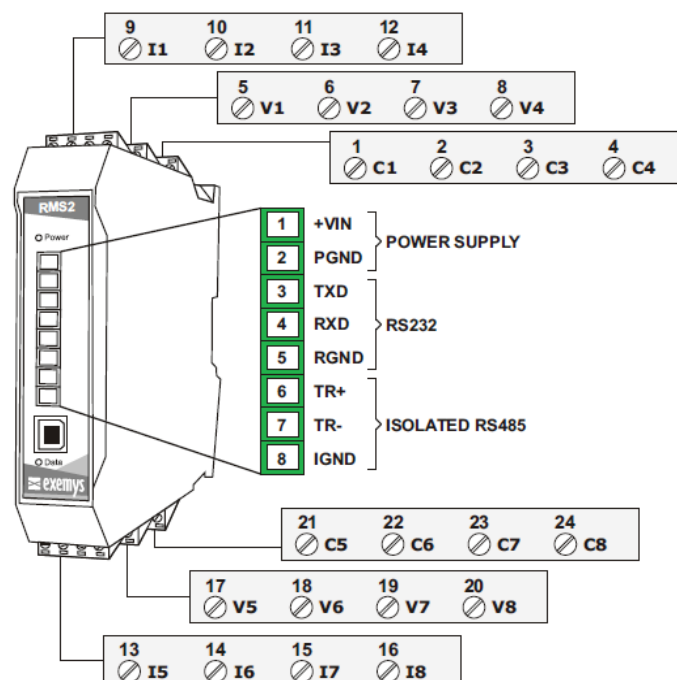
9 I1 10 I2 11 I3 12 I4

5 V1 6 V2 7 V3 8 V4

1 C1 2 C2 3 C3 4 C4

RMS2

Power

| | | |
|---|---|---|
| 1 | +VIN | POWER SUPPLY |
| 2 | PGND | |
| 3 | TXD | RS232 |
| 4 | RXD | |
| 5 | RGND | |
| 6 | TR+ | ISOLATED RS485 |
| 7 | TR- | |
| 8 | IGND | |

Data

exemys

21 C5 22 C6 23 C7 24 C8

17 V5 18 V6 19 V7 20 V8

13 I5 14 I6 15 I7 16 I8